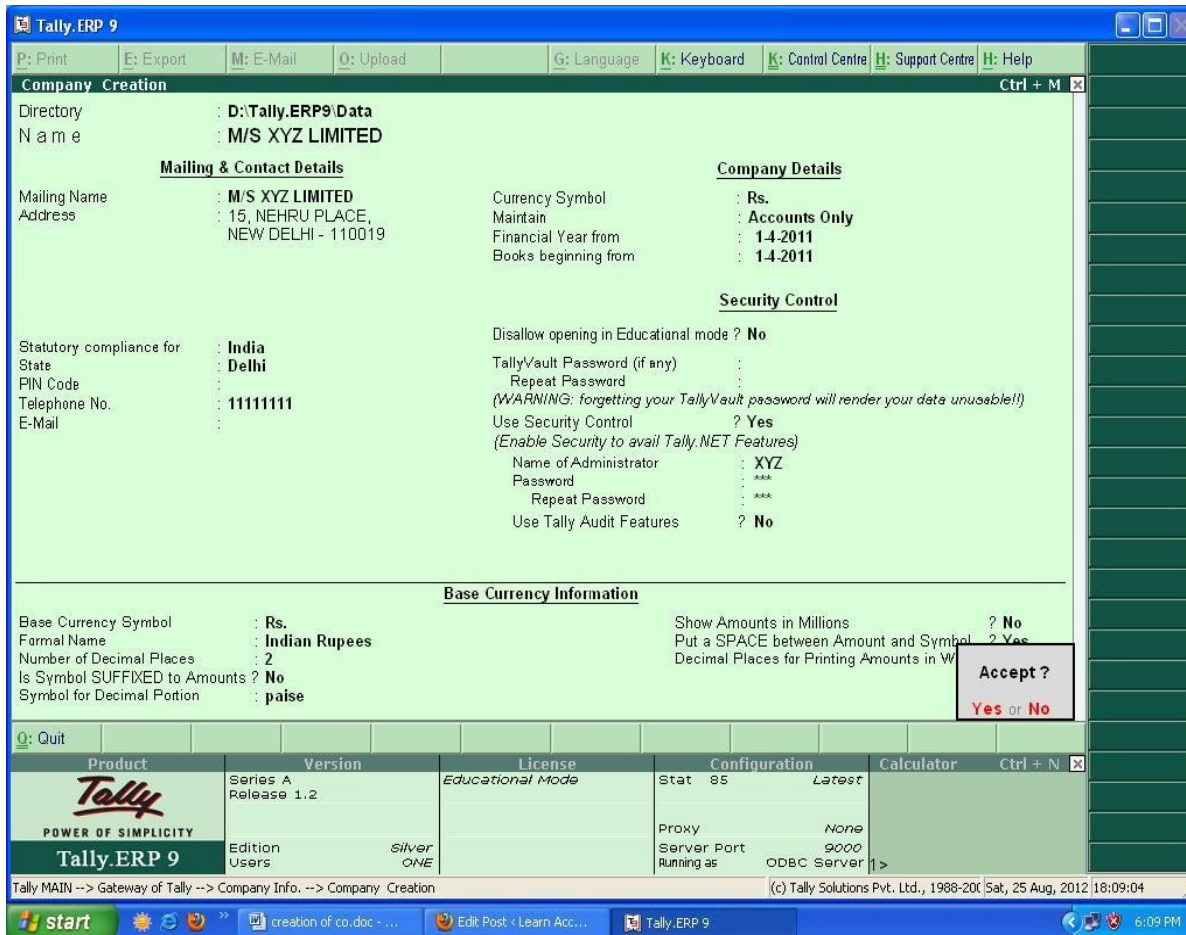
Tally.ERP 9

P: Print | E: Export | M: E-Mail | O: Upload | G: Language | K: Keyboard | K: Control Centre | H: Support Centre | H: Help

Company Creation Ctrl + M

Directory : D:\Tally.ERP9\Data
Name : M/S XYZ LIMITED

Mailing & Contact Details

Mailing Name : M/S XYZ LIMITED
Address : 15, NEHRU PLACE, NEW DELHI - 110019

Statutory compliance for : India
State : Delhi
PIN Code :
Telephone No. : 11111111
E-Mail :

Company Details

Currency Symbol : Rs.
Maintain : Accounts Only
Financial Year from : 1-4-2011
Books beginning from : 1-4-2011

Security Control

Disallow opening in Educational mode ? No
TallyVault Password (if any) :
Repeat Password :
(WARNING: forgetting your TallyVault password will render your data unusable!!)
Use Security Control ? Yes
(Enable Security to avail Tally.NET Features)
Name of Administrator : XYZ
Password : ***
Repeat Password : ***
Use Tally Audit Features ? No

Base Currency Information

Base Currency Symbol : Rs.
Formal Name : Indian Rupees
Number of Decimal Places : 2
Is Symbol SUFFIXED to Amounts ? No
Symbol for Decimal Portion : paise

Show Amounts in Millions ? No
Put a SPACE between Amount and Symbol ? Yes
Decimal Places for Printing Amounts in W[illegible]

Accept ?
Yes or No

Q: Quit

Product | Version | License | Configuration | Calculator | Ctrl + N
Tally
POWER OF SIMPLICITY
Tally.ERP 9
Series A
Release 1.2
Edition Silver
Users ONE
Educational Mode
Stat 85 Latest
Proxy None
Server Port 9000
Running as ODBC Server 1>

Tally MAIN --> Gateway of Tally --> Company Info. --> Company Creation
(c) Tally Solutions Pvt. Ltd., 1988-20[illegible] Sat, 25 Aug, 2012 18:09:04

start | creation of co.doc - ... | Edit Post ‹ Learn Acc... | Tally.ERP 9 | 6:09 PM